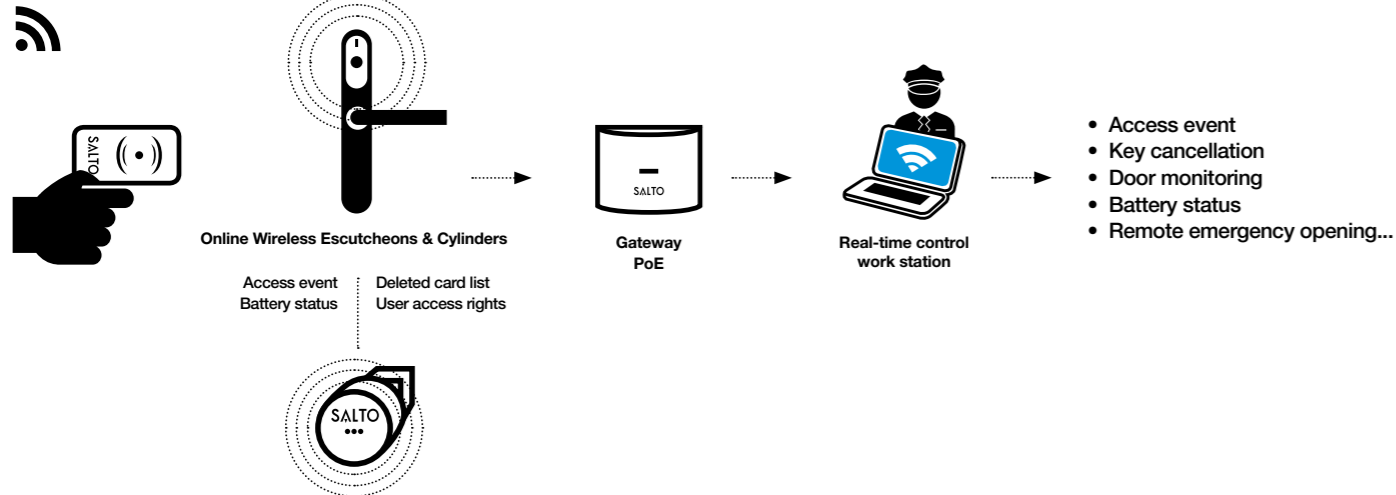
SALTO

Online Wireless Escutcheons & Cylinders

Access event
Battery status

Deleted card list
User access rights

SALTO

SALTO

Gateway
PoE

Real-time control
work station

- Access event
- Key cancellation
- Door monitoring
- Battery status
- Remote emergency opening...